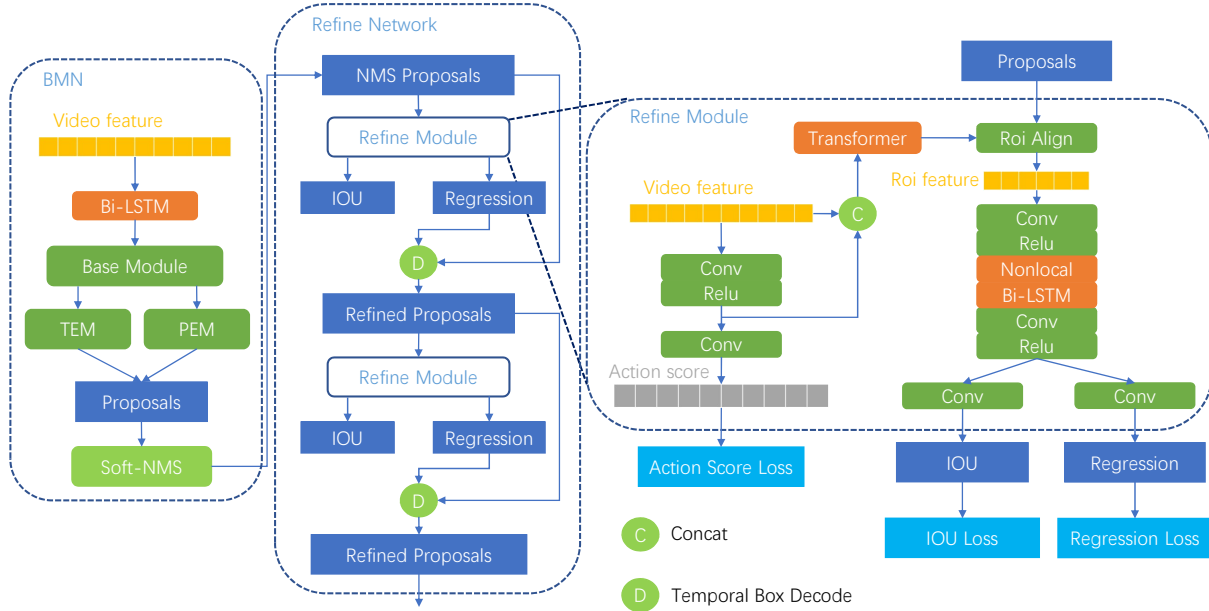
BMN

Video feature

Bi-LSTM

Base Module

TEM

PEM

Proposals

Soft-NMS

Refine Network

NMS Proposals

Refine Module

IOU

Regression

D

Refined Proposals

Refine Module

IOU

Regression

D

Refined Proposals

Refine Module

Video feature

Conv
Relu

Conv

Action score

Action Score Loss

Transformer

C

Proposals

Roi Align

Roi feature

Conv
Relu

Nonlocal
Bi-LSTM

Conv
Relu

Conv

Conv

IOU

Regression

IOU Loss

Regression Loss

C Concat

D Temporal Box Decode